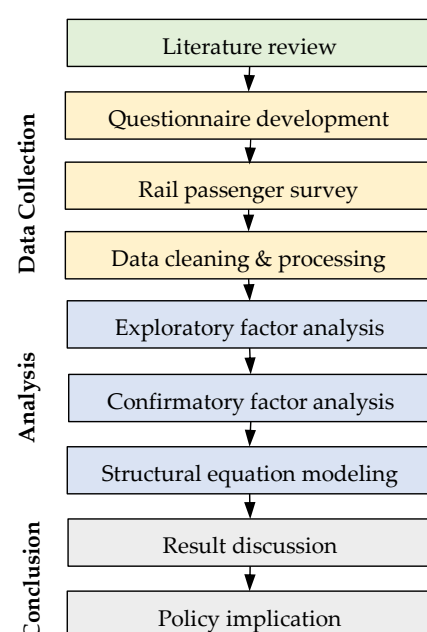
Literature review

Data Collection

Questionnaire development

Rail passenger survey

Data cleaning & processing

Analysis

Exploratory factor analysis

Confirmatory factor analysis

Structural equation modeling

Conclusion

Result discussion

Policy implication